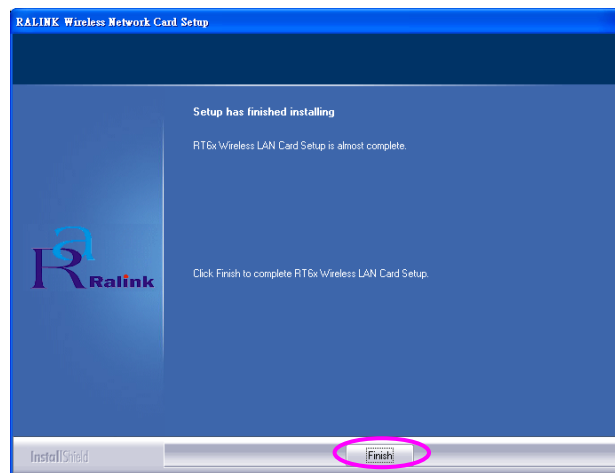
RALINK Wireless Network Card Setup

Setup has finished installing

RT6x Wireless LAN Card Setup is almost complete.

Ralink

Click Finish to complete RT6x Wireless LAN Card Setup.

InstallShield

Finish